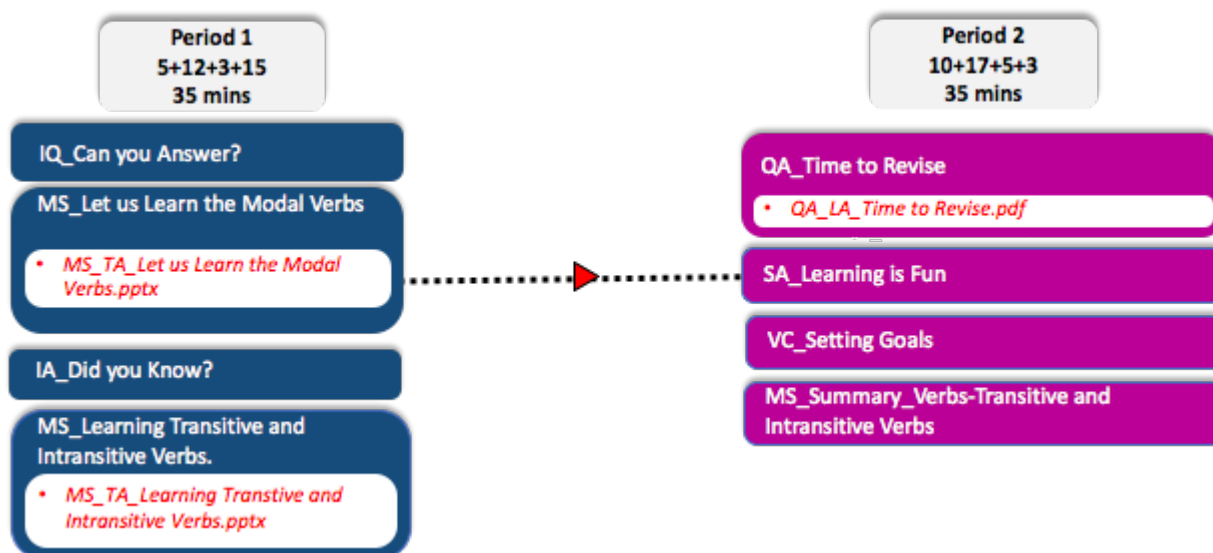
Period 1
5+12+3+15
35 mins

IQ_Can you Answer?

MS_Let us Learn the Modal Verbs

• MS_TA_Let us Learn the Modal Verbs.pptx

IA_Did you Know?

MS_Learning Transitive and Intransitive Verbs.

• MS_TA_Learning Transtive and Intransitive Verbs.pptx

Period 2
10+17+5+3
35 mins

QA_Time to Revise

• QA_LA_Time to Revise.pdf

SA_Learning is Fun

VC_Setting Goals

MS_Summary_Verbs-Transitive and Intransitive Verbs